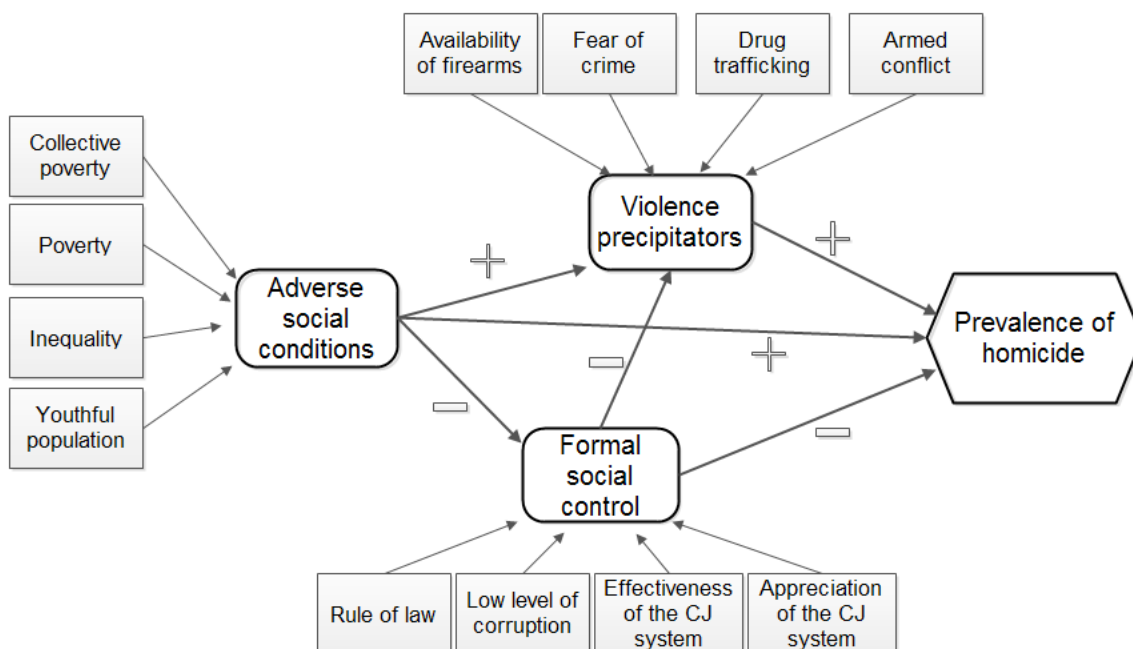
Availability of firearms

Fear of crime

Drug trafficking

Armed conflict

Collective poverty

Poverty

Inequality

Youthful population

Violence precipitators

Adverse social conditions

Prevalence of homicide

Formal social control

+

+

+

−

−

−

Rule of law

Low level of corruption

Effectiveness of the CJ system

Appreciation of the CJ system